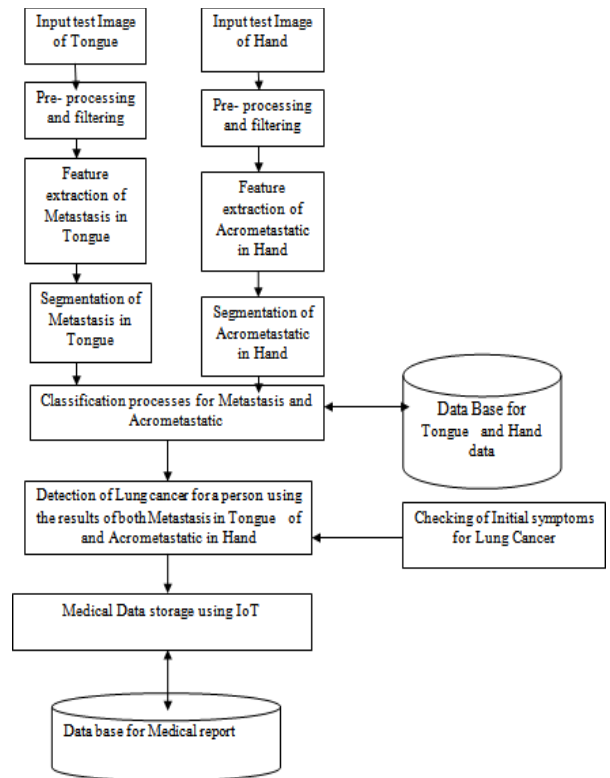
Input test Image of Tongue

Pre- processing and filtering

Feature extraction of Metastasis in Tongue

Segmentation of Metastasis in Tongue

Input test Image of Hand

Pre- processing and filtering

Feature extraction of Acrometastatic in Hand

Segmentation of Acrometastatic in Hand

Classification processes for Metastasis and Acrometastatic

Data Base for Tongue and Hand data

Detection of Lung cancer for a person using the results of both Metastasis in Tongue of and Acrometastatic in Hand

Checking of Initial symptoms for Lung Cancer

Medical Data storage using IoT

Data base for Medical report